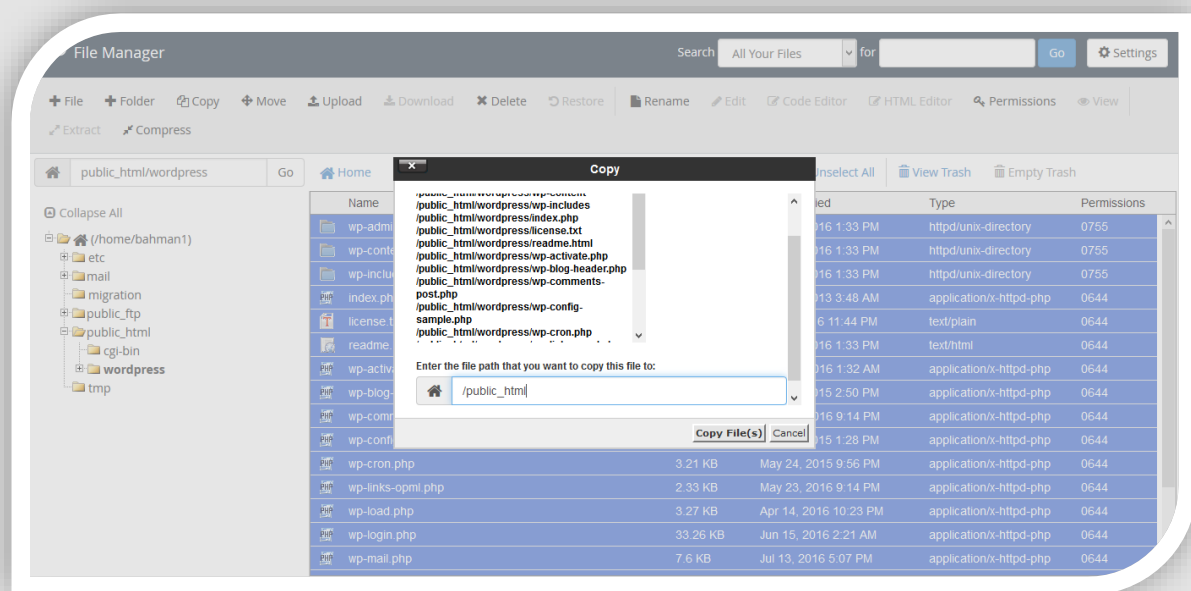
File Manager

Search All Your Files for Go Settings

File Folder Copy Move Upload Download Delete Restore Rename Edit Code Editor HTML Editor Permissions View

Extract Compress

public_html/wordpress Go

Home

Unselect All View Trash Empty Trash

Collapse All

(/home/bahman1)
etc
mail
migration
public_ftp
public_html
cgi-bin
wordpress
tmp

| Name | | Last Modified | Type | Permissions |
|---|---|---|---|---|
| wp-admi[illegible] | | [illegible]016 1:33 PM | httpd/unix-directory | 0755 |
| wp-conte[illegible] | | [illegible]016 1:33 PM | httpd/unix-directory | 0755 |
| wp-inclu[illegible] | | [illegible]016 1:33 PM | httpd/unix-directory | 0755 |
| index.ph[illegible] | | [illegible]013 3:48 AM | application/x-httpd-php | 0644 |
| license.t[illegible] | | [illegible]6 11:44 PM | text/plain | 0644 |
| readme.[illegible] | | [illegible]016 1:33 PM | text/html | 0644 |
| wp-activ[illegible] | | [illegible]016 1:32 AM | application/x-httpd-php | 0644 |
| wp-blog-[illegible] | | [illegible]015 2:50 PM | application/x-httpd-php | 0644 |
| wp-comm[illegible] | | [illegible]016 9:14 PM | application/x-httpd-php | 0644 |
| wp-confi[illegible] | | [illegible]15 1:28 PM | application/x-httpd-php | 0644 |
| wp-cron.php | 3.21 KB | May 24, 2015 9:56 PM | application/x-httpd-php | 0644 |
| wp-links-opml.php | 2.33 KB | May 23, 2016 9:14 PM | application/x-httpd-php | 0644 |
| wp-load.php | 3.27 KB | Apr 14, 2016 10:23 PM | application/x-httpd-php | 0644 |
| wp-login.php | 33.26 KB | Jun 15, 2016 2:21 AM | application/x-httpd-php | 0644 |
| wp-mail.php | 7.6 KB | Jul 13, 2016 5:07 PM | application/x-httpd-php | 0644 |

Copy

/public_html/wordpress/wp-content
/public_html/wordpress/wp-includes
/public_html/wordpress/index.php
/public_html/wordpress/license.txt
/public_html/wordpress/readme.html
/public_html/wordpress/wp-activate.php
/public_html/wordpress/wp-blog-header.php
/public_html/wordpress/wp-comments-post.php
/public_html/wordpress/wp-config-sample.php
/public_html/wordpress/wp-cron.php

Enter the file path that you want to copy this file to:

/public_html

Copy File(s) Cancel